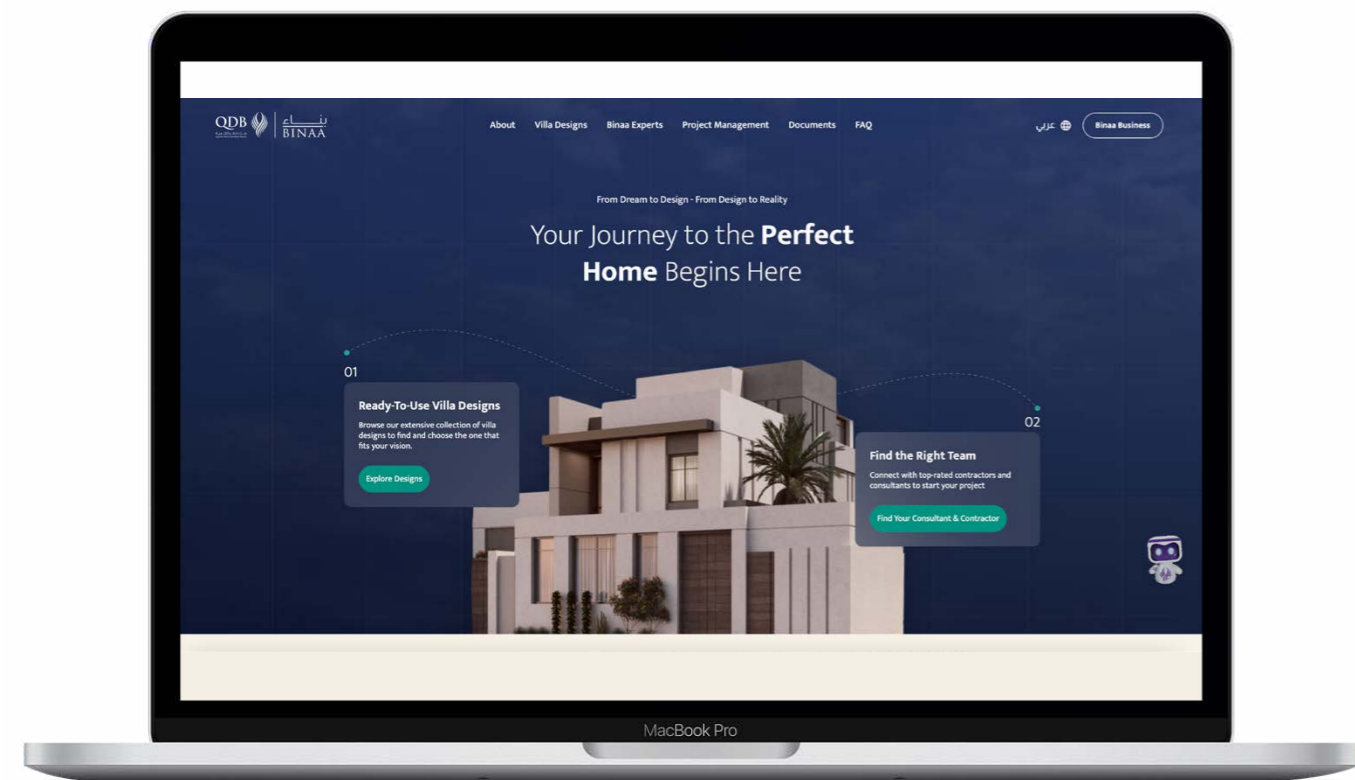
QDB | بنــاء BINAA

About Villa Designs Binaa Experts Project Management Documents FAQ

عربي Binaa Business

From Dream to Design - From Design to Reality

Your Journey to the **Perfect Home** Begins Here

01

Ready-To-Use Villa Designs

Browse our extensive collection of villa designs to find and choose the one that fits your vision.

Explore Designs

02

Find the Right Team

Connect with top-rated contractors and consultants to start your project

Find Your Consultant & Contractor

MacBook Pro